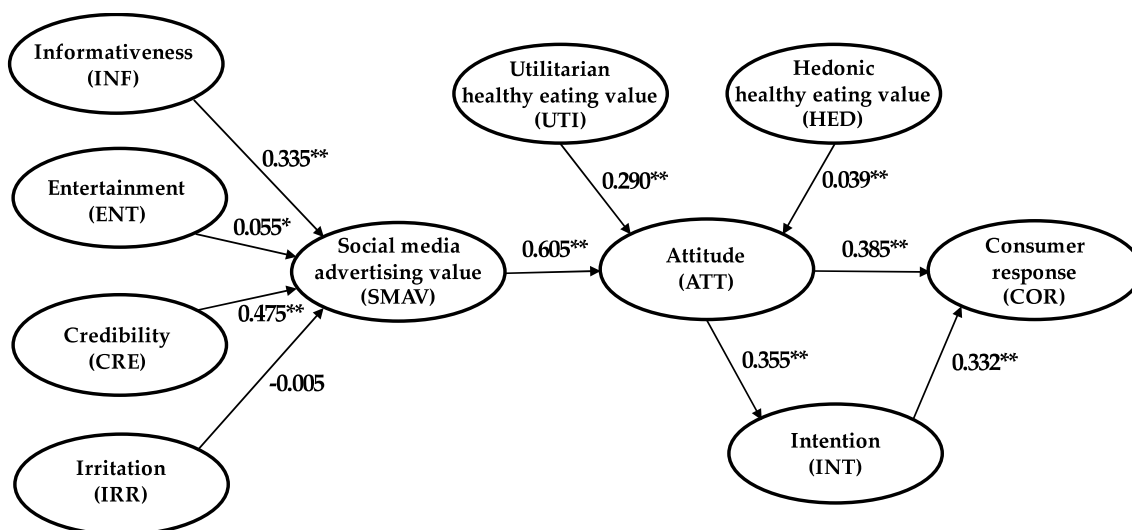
Informativeness (INF)

Entertainment (ENT)

Credibility (CRE)

Irritation (IRR)

0.335**

0.055*

0.475**

-0.005

Social media advertising value (SMAV)

0.605**

Utilitarian healthy eating value (UTI)

Hedonic healthy eating value (HED)

0.290**

0.039**

Attitude (ATT)

0.385**

Consumer response (COR)

0.355**

0.332**

Intention (INT)